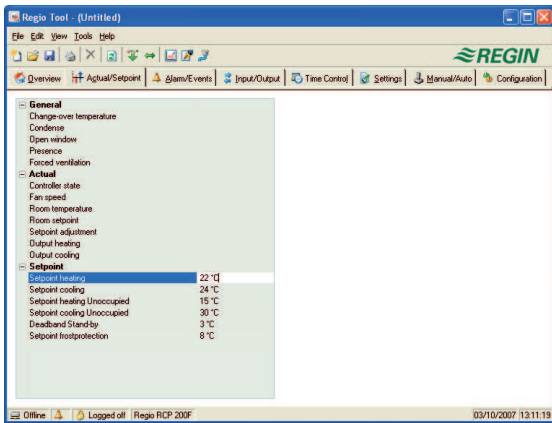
Regio Tool - (Untitled)

File Edit View Tools Help

REGIN

Overview | Actual/Setpoint | Alarm/Events | Input/Output | Time Control | Settings | Manual/Auto | Configuration

General
Change-over temperature
Condense
Open window
Presence
Forced ventilation
Actual
Controller state
Fan speed
Room temperature
Room setpoint
Setpoint adjustment
Output heating
Output cooling
Setpoint

| | |
|---|---|
| Setpoint heating | 22 °C |
| Setpoint cooling | 24 °C |
| Setpoint heating Unoccupied | 15 °C |
| Setpoint cooling Unoccupied | 30 °C |
| Deadband Stand-by | 3 °C |
| Setpoint frostprotection | 8 °C |

Offline | Logged off | Regio RCP 200F | 03/10/2007 13:11:19